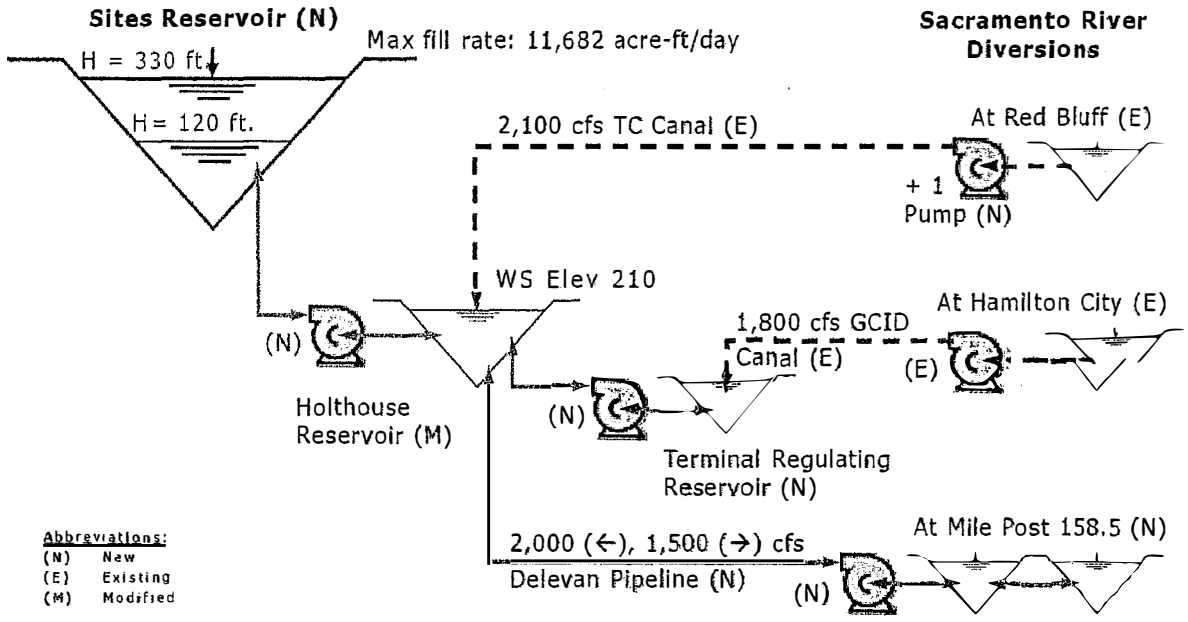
Sites Reservoir (N)

H = 330 ft.

H = 120 ft.

Max fill rate: 11,682 acre-ft/day

Sacramento River Diversions

2,100 cfs TC Canal (E)

At Red Bluff (E)

+ 1 Pump (N)

WS Elev 210

(N)

Holthouse Reservoir (M)

1,800 cfs GCID Canal (E)

At Hamilton City (E)

(E)

(N)

Terminal Regulating Reservoir (N)

2,000 (←), 1,500 (→) cfs

Delevan Pipeline (N)

At Mile Post 158.5 (N)

(N)

Abbreviations:
(N) New
(E) Existing
(M) Modified